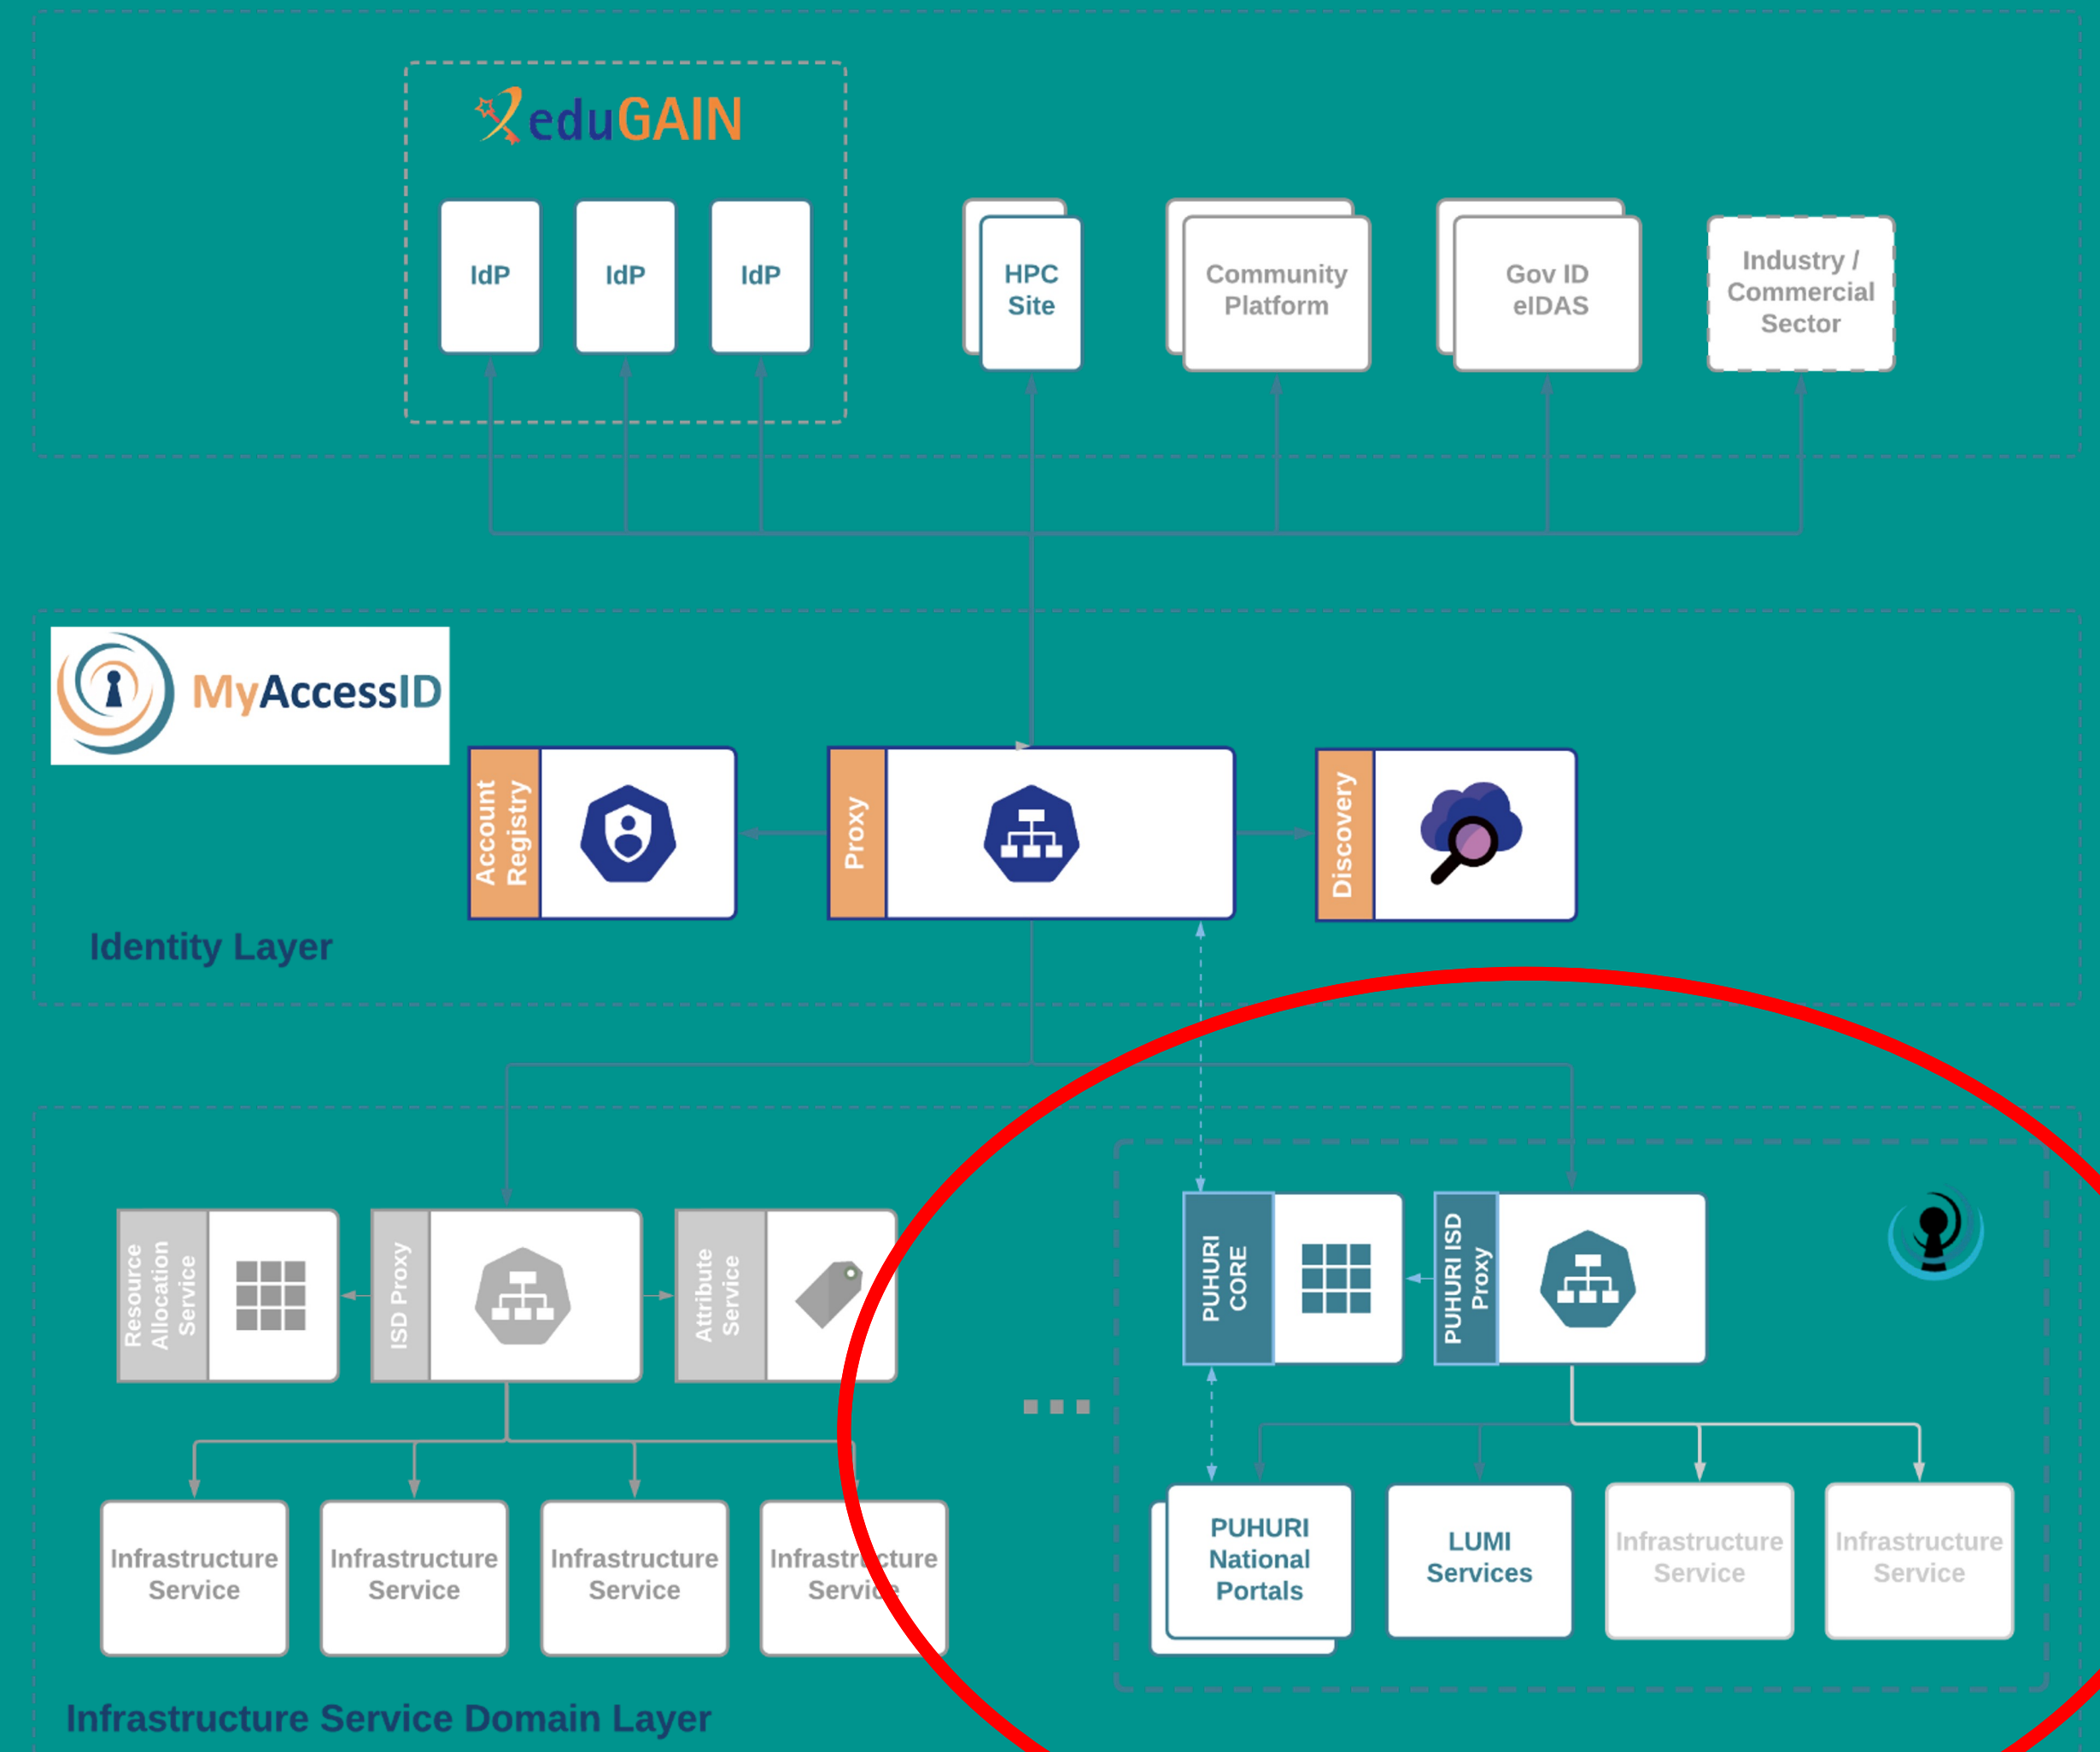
eduGAIN

IdP

IdP

IdP

HPC Site

Community Platform

Gov ID eIDAS

Industry / Commercial Sector

MyAccessID

Account Registry

Proxy

Discovery

Identity Layer

Resource Allocation Service

ISD Proxy

Attribute Service

PUHURI CORE

PUHURI ISD Proxy

Infrastructure Service

Infrastructure Service

Infrastructure Service

Infrastructure Service

PUHURI National Portals

LUMI Services

Infrastructure Service

Infrastructure Service

Infrastructure Service Domain Layer